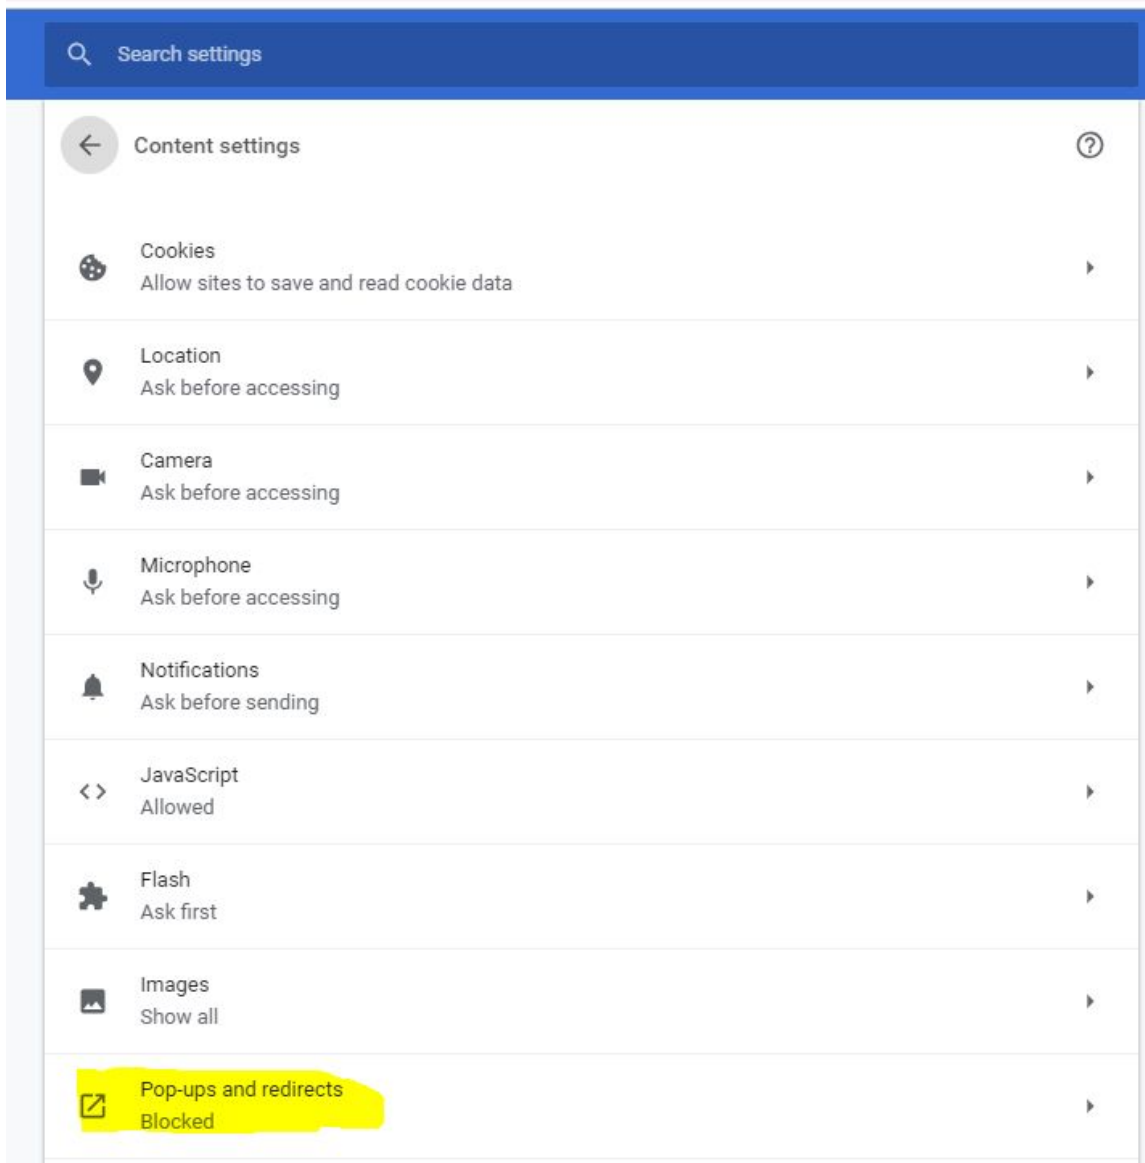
Search settings

Content settings

Cookies
Allow sites to save and read cookie data

Location
Ask before accessing

Camera
Ask before accessing

Microphone
Ask before accessing

Notifications
Ask before sending

JavaScript
Allowed

Flash
Ask first

Images
Show all

Pop-ups and redirects
Blocked